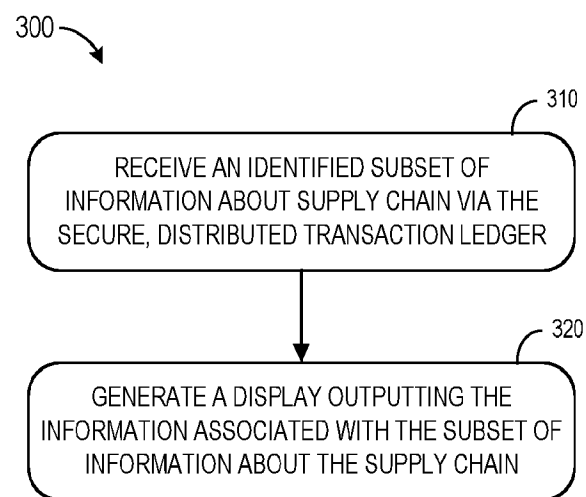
300

310

RECEIVE AN IDENTIFIED SUBSET OF INFORMATION ABOUT SUPPLY CHAIN VIA THE SECURE, DISTRIBUTED TRANSACTION LEDGER

320

GENERATE A DISPLAY OUTPUTTING THE INFORMATION ASSOCIATED WITH THE SUBSET OF INFORMATION ABOUT THE SUPPLY CHAIN